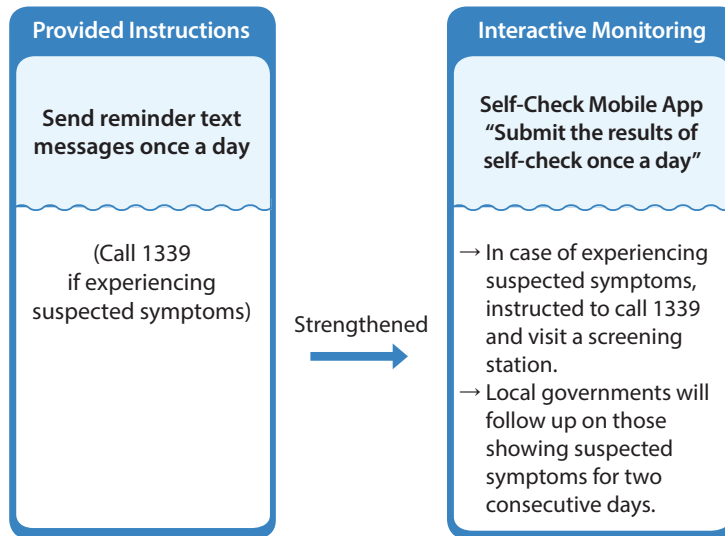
Provided Instructions

Send reminder text messages once a day

(Call 1339 if experiencing suspected symptoms)

Strengthened

Interactive Monitoring

Self-Check Mobile App
“Submit the results of self-check once a day”

→ In case of experiencing suspected symptoms, instructed to call 1339 and visit a screening station.
→ Local governments will follow up on those showing suspected symptoms for two consecutive days.